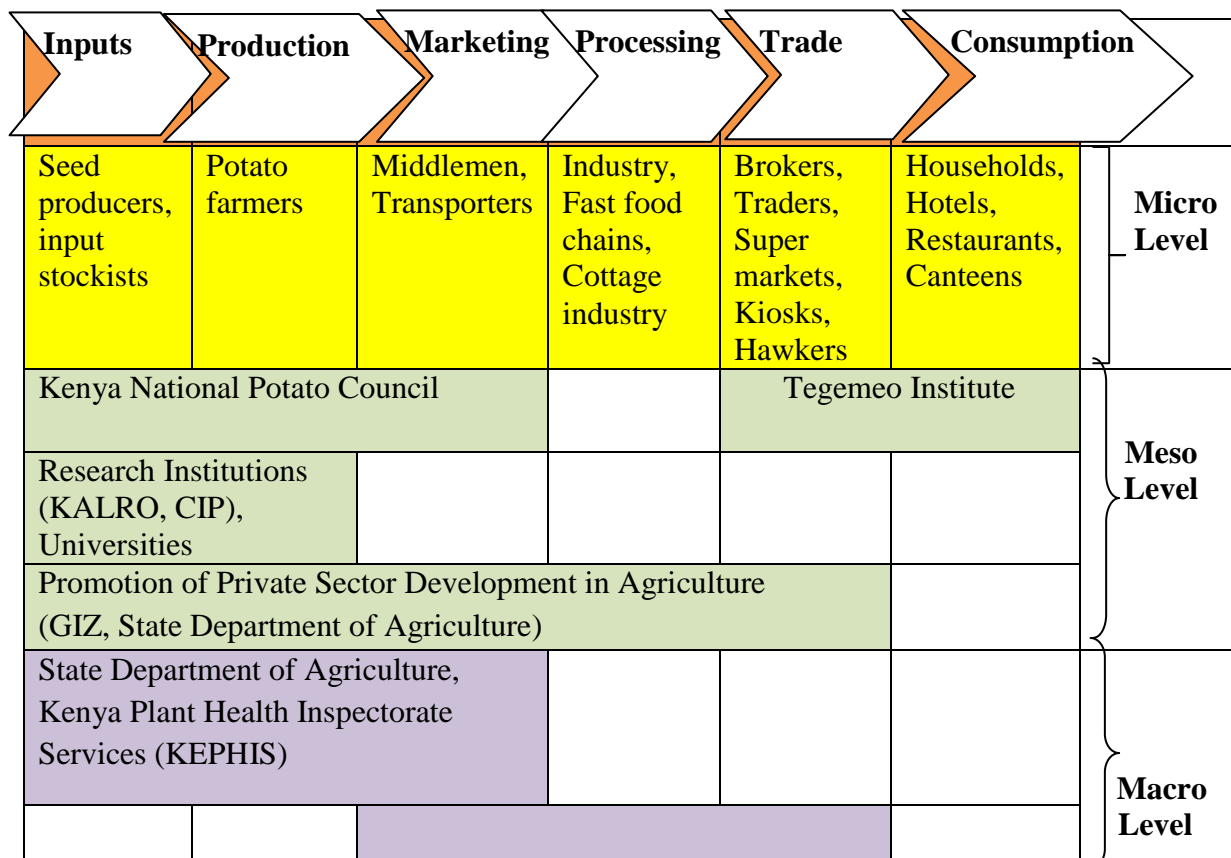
| Inputs | Production | Marketing | Processing | Trade | Consumption | |
|---|---|---|---|---|---|---|
| Seed producers, input stockists | Potato farmers | Middlemen, Transporters | Industry, Fast food chains, Cottage industry | Brokers, Traders, Super markets, Kiosks, Hawkers | Households, Hotels, Restaurants, Canteens | Micro Level |
| Kenya National Potato Council | | | | Tegemeo Institute | | Meso Level |
| Research Institutions (KALRO, CIP), Universities | | | | | | |
| Promotion of Private Sector Development in Agriculture (GIZ, State Department of Agriculture) | | | | | | |
| State Department of Agriculture, Kenya Plant Health Inspectorate Services (KEPHIS) | | | | | | Macro Level |
| | | | | | | |